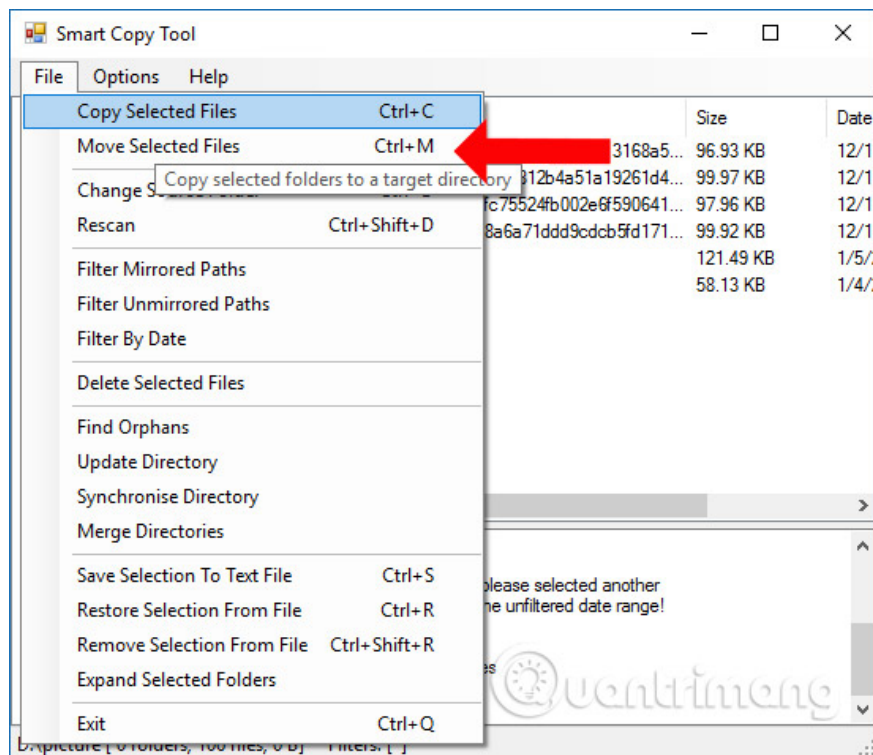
Smart Copy Tool

File Options Help

Copy Selected Files Ctrl+C
Move Selected Files Ctrl+M
Change S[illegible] Ctrl+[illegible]
Copy selected folders to a target directory
Rescan Ctrl+Shift+D
Filter Mirrored Paths
Filter Unmirrored Paths
Filter By Date
Delete Selected Files
Find Orphans
Update Directory
Synchronise Directory
Merge Directories
Save Selection To Text File Ctrl+S
Restore Selection From File Ctrl+R
Remove Selection From File Ctrl+Shift+R
Expand Selected Folders
Exit Ctrl+Q

| | Size | Date |
|---|---|---|
| 3168a5... | 96.93 KB | 12/1 |
| 312b4a51a19261d4... | 99.97 KB | 12/1 |
| fc75524fb002e6f590641... | 97.96 KB | 12/1 |
| 8a6a71ddd9cdcb5fd171... | 99.92 KB | 12/1 |
| | 121.49 KB | 1/5/ |
| | 58.13 KB | 1/4/ |

please selected another
ne unfiltered date range!
es

Quantrimang

D:\picture [ 0 folders, 100 files, 0 B ] Filters: [ ]